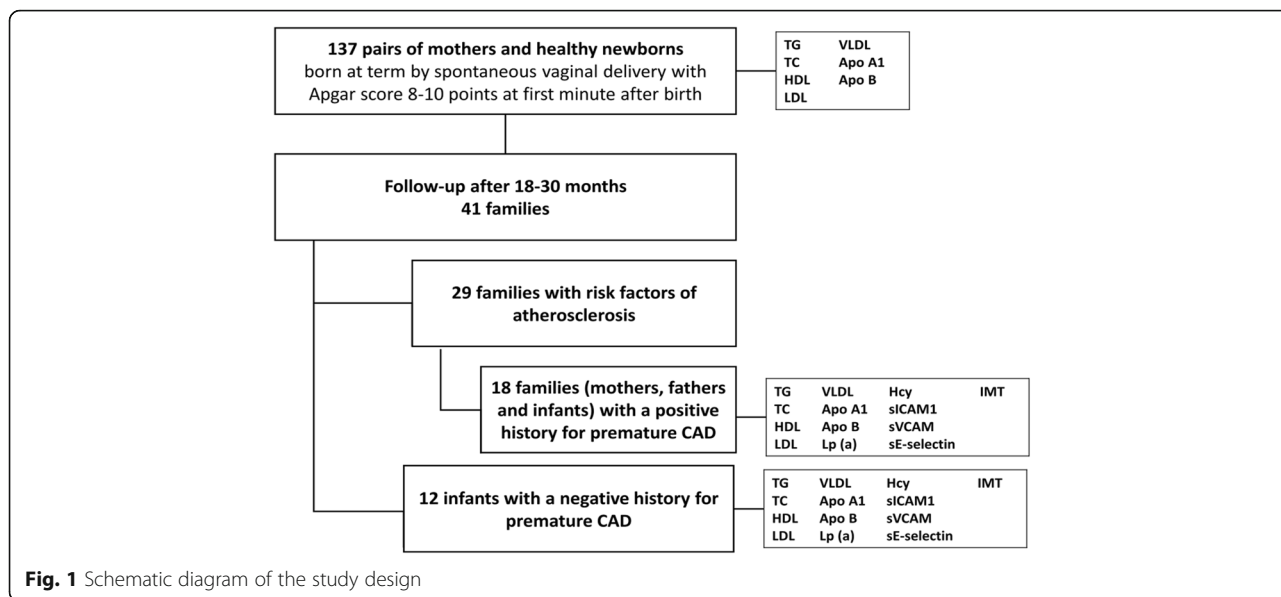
**137 pairs of mothers and healthy newborns** born at term by spontaneous vaginal delivery with Apgar score 8-10 points at first minute after birth

| TG | VLDL |
|---|---|
| TC | Apo A1 |
| HDL | Apo B |
| LDL | |

**Follow-up after 18-30 months 41 families**

**29 families with risk factors of atherosclerosis**

**18 families (mothers, fathers and infants) with a positive history for premature CAD**

| TG | VLDL | Hcy | IMT |
|---|---|---|---|
| TC | Apo A1 | sICAM1 | |
| HDL | Apo B | sVCAM | |
| LDL | Lp (a) | sE-selectin | |

**12 infants with a negative history for premature CAD**

| TG | VLDL | Hcy | IMT |
|---|---|---|---|
| TC | Apo A1 | sICAM1 | |
| HDL | Apo B | sVCAM | |
| LDL | Lp (a) | sE-selectin | |

**Fig. 1** Schematic diagram of the study design